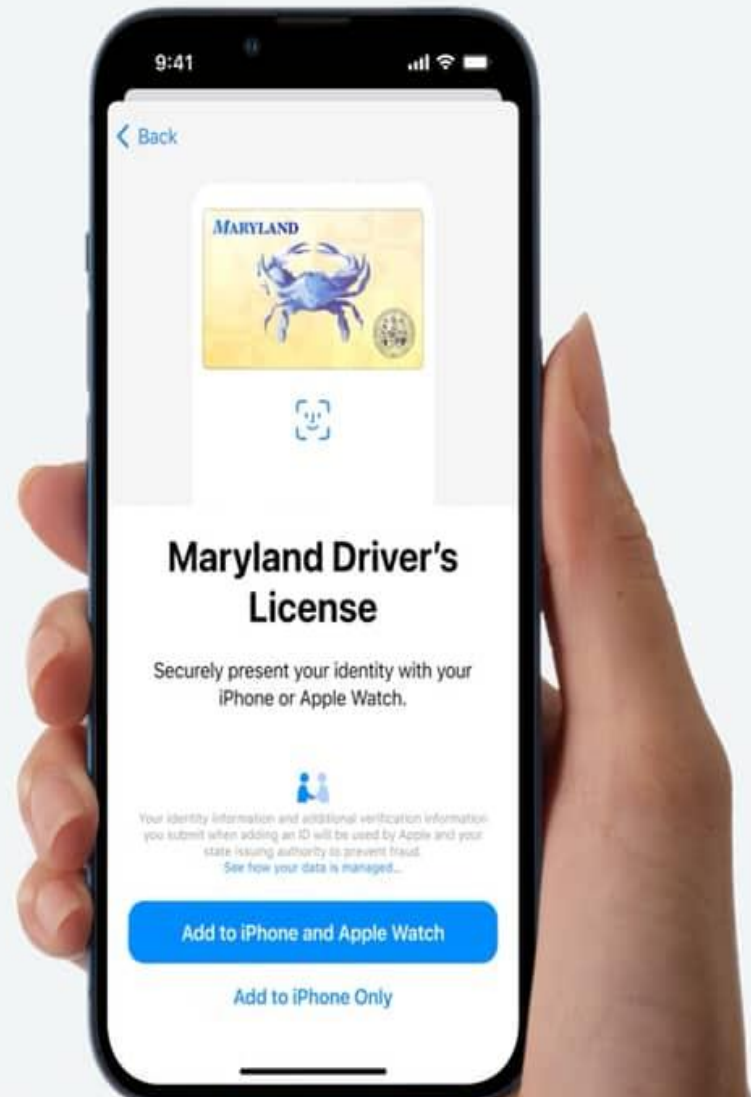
9:41

< Back

MARYLAND

Maryland Driver's License

Securely present your identity with your iPhone or Apple Watch.

Your identity information and additional verification information you submit when adding an ID will be used by Apple and your state issuing authority to prevent fraud.
See how your data is managed...

Add to iPhone and Apple Watch

Add to iPhone Only